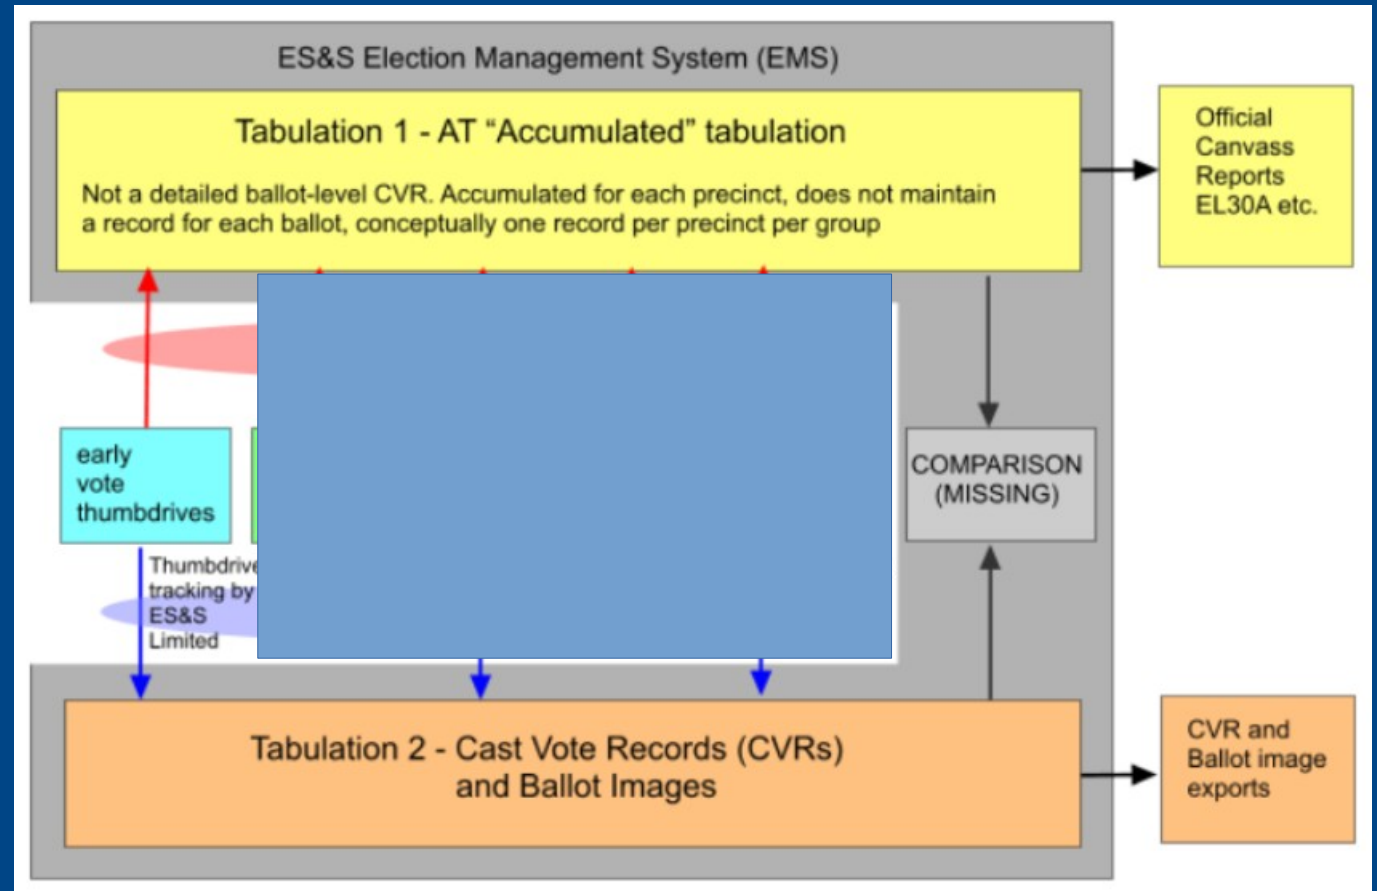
ES&S Election Management System (EMS)

Tabulation 1 - AT “Accumulated” tabulation

Not a detailed ballot-level CVR. Accumulated for each precinct, does not maintain a record for each ballot, conceptually one record per precinct per group

Official Canvass Reports EL30A etc.

early vote thumbdrives

Thumbdrive tracking by ES&S Limited

COMPARISON (MISSING)

Tabulation 2 - Cast Vote Records (CVRs) and Ballot Images

CVR and Ballot image exports